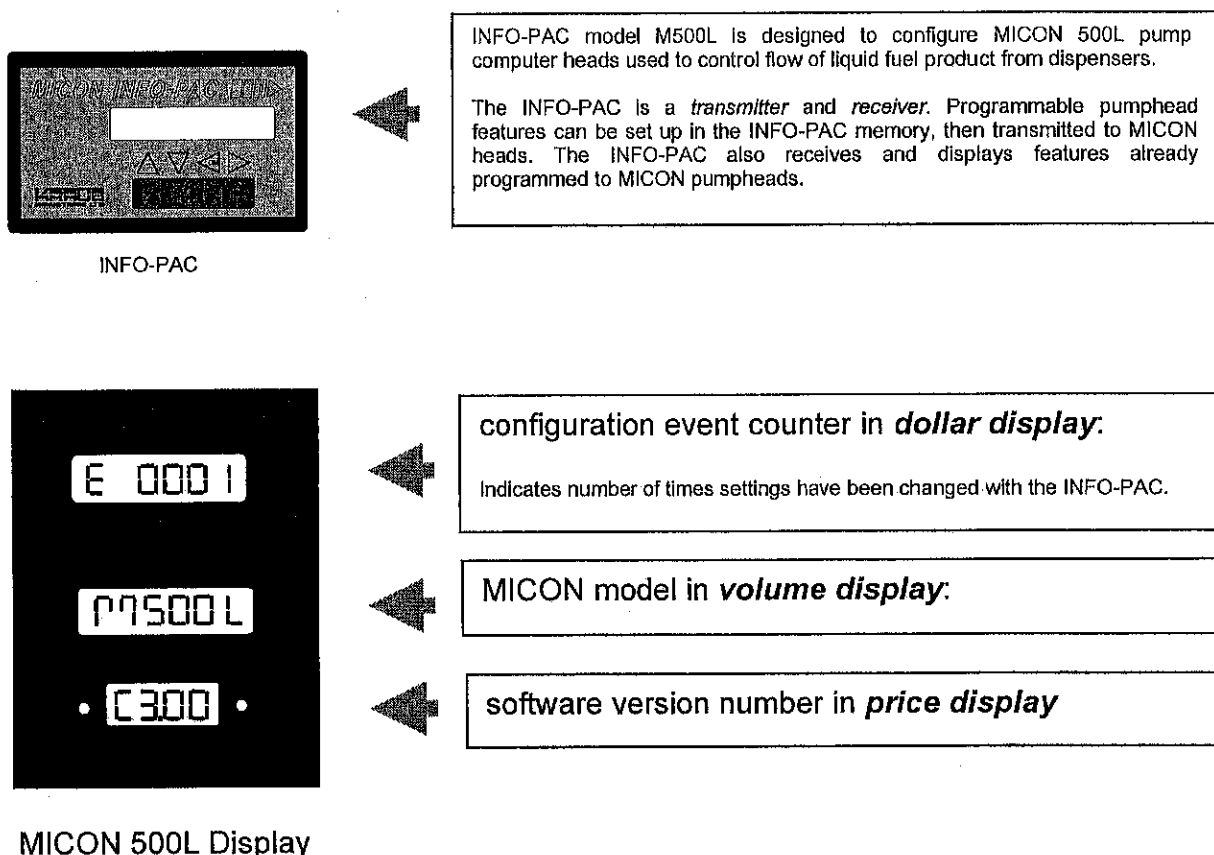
MICON INFO-PAC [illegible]

△▽◁▷

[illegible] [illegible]

INFO-PAC

INFO-PAC model M500L is designed to configure MICON 500L pump computer heads used to control flow of liquid fuel product from dispensers.

The INFO-PAC is a *transmitter* and *receiver*. Programmable pumphead features can be set up in the INFO-PAC memory, then transmitted to MICON heads. The INFO-PAC also receives and displays features already programmed to MICON pumpheads.

E 0001

M500L

C3.00

MICON 500L Display

configuration event counter in ***dollar display***:

Indicates number of times settings have been changed with the INFO-PAC.

MICON model in ***volume display***:

software version number in ***price display***